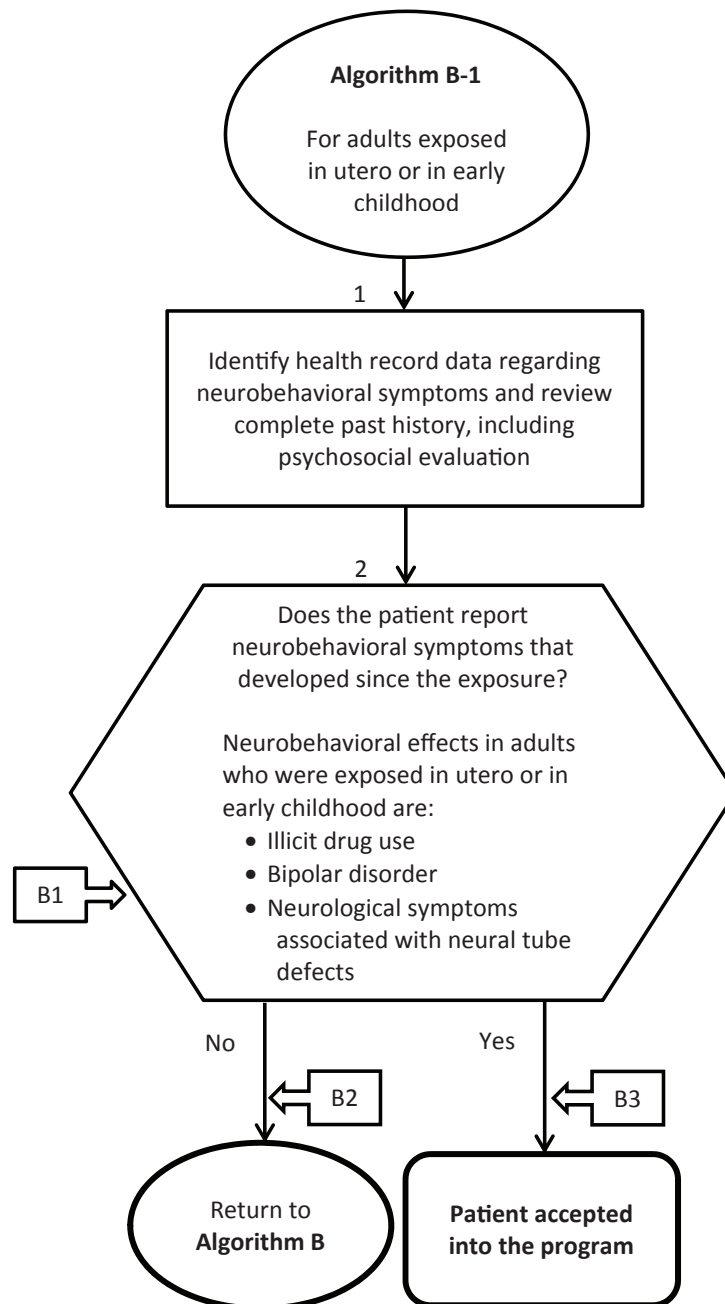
**Algorithm B-1**

For adults exposed in utero or in early childhood

1

Identify health record data regarding neurobehavioral symptoms and review complete past history, including psychosocial evaluation

2

Does the patient report neurobehavioral symptoms that developed since the exposure?

Neurobehavioral effects in adults who were exposed in utero or in early childhood are:
- Illicit drug use
- Bipolar disorder
- Neurological symptoms associated with neural tube defects

B1

No

B2

Yes

B3

Return to **Algorithm B**

**Patient accepted into the program**